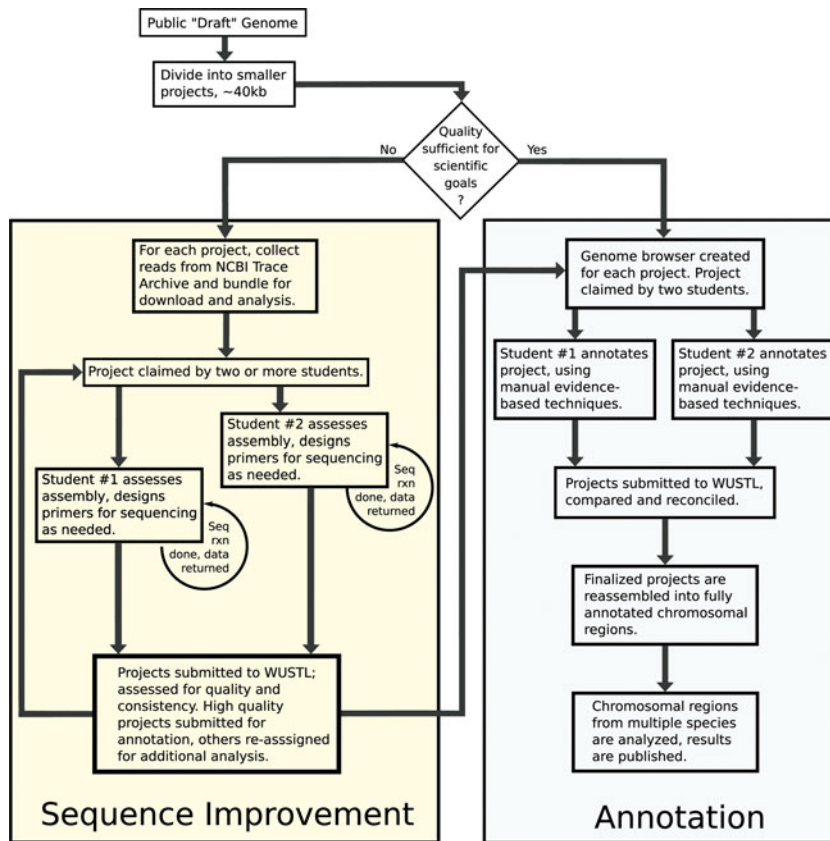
Public "Draft" Genome

Divide into smaller projects, ~40kb

Quality sufficient for scientific goals ?

No

Yes

For each project, collect reads from NCBI Trace Archive and bundle for download and analysis.

Project claimed by two or more students.

Student #2 assesses assembly, designs primers for sequencing as needed.

Seq rxn done, data returned

Student #1 assesses assembly, designs primers for sequencing as needed.

Seq rxn done, data returned

Projects submitted to WUSTL; assessed for quality and consistency. High quality projects submitted for annotation, others re-asssigned for additional analysis.

Sequence Improvement

Genome browser created for each project. Project claimed by two students.

Student #1 annotates project, using manual evidence-based techniques.

Student #2 annotates project, using manual evidence-based techniques.

Projects submitted to WUSTL, compared and reconciled.

Finalized projects are reassembled into fully annotated chromosomal regions.

Chromosomal regions from multiple species are analyzed, results are published.

Annotation